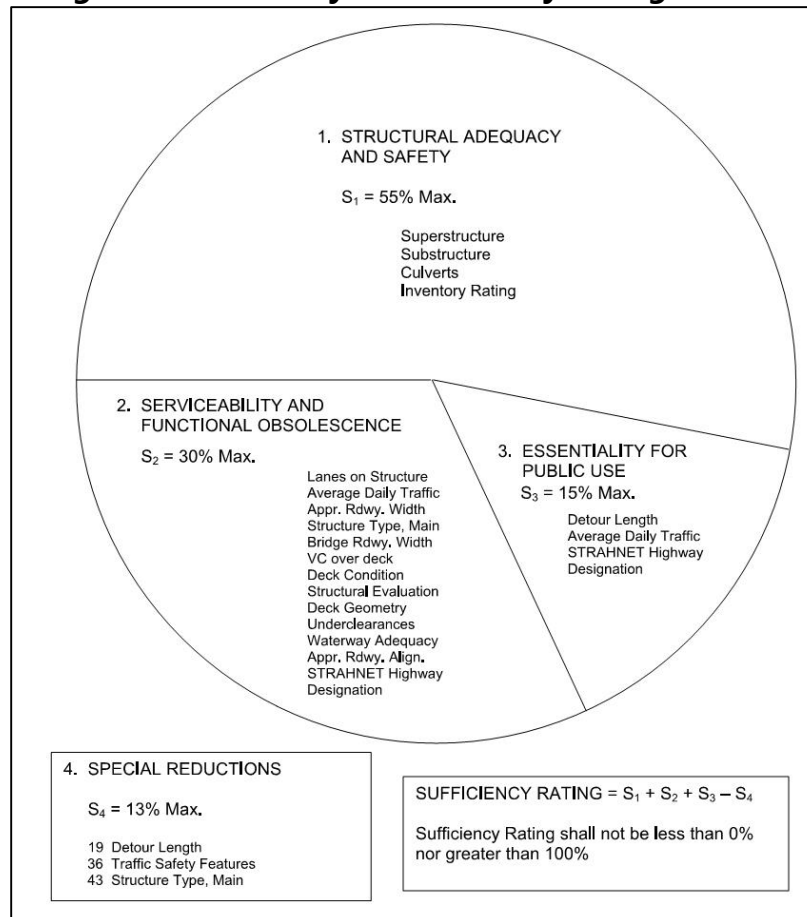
1. STRUCTURAL ADEQUACY AND SAFETY

$S_1$ = 55% Max.

Superstructure
Substructure
Culverts
Inventory Rating

2. SERVICEABILITY AND FUNCTIONAL OBSOLESCENCE

$S_2$ = 30% Max.

Lanes on Structure
Average Daily Traffic
Appr. Rdwy. Width
Structure Type, Main
Bridge Rdwy. Width
VC over deck
Deck Condition
Structural Evaluation
Deck Geometry
Underclearances
Waterway Adequacy
Appr. Rdwy. Align.
STRAHNET Highway Designation

3. ESSENTIALITY FOR PUBLIC USE

$S_3$ = 15% Max.

Detour Length
Average Daily Traffic
STRAHNET Highway Designation

4. SPECIAL REDUCTIONS

$S_4$ = 13% Max.

19 Detour Length
36 Traffic Safety Features
43 Structure Type, Main

SUFFICIENCY RATING = $S_1 + S_2 + S_3 - S_4$

Sufficiency Rating shall not be less than 0% nor greater than 100%